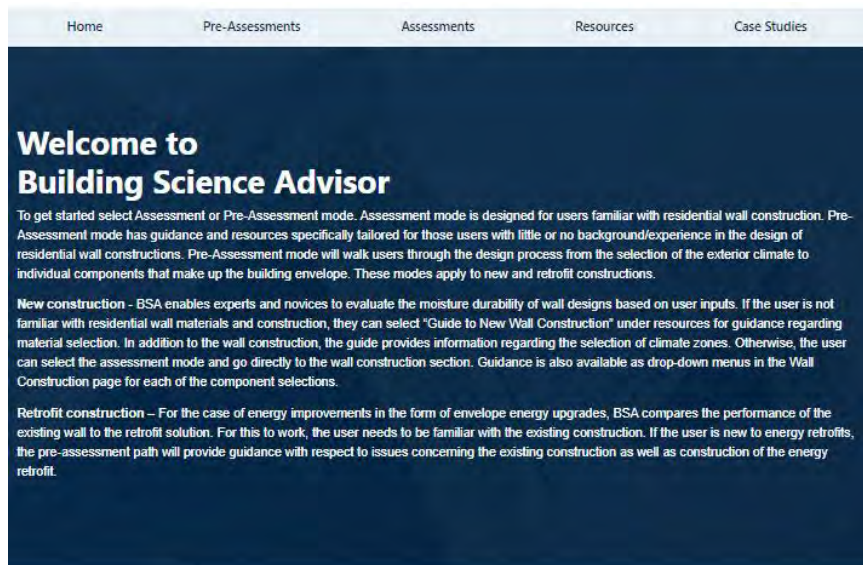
Home Pre-Assessments Assessments Resources Case Studies

# Welcome to Building Science Advisor

To get started select Assessment or Pre-Assessment mode. Assessment mode is designed for users familiar with residential wall construction. Pre-Assessment mode has guidance and resources specifically tailored for those users with little or no background/experience in the design of residential wall constructions. Pre-Assessment mode will walk users through the design process from the selection of the exterior climate to individual components that make up the building envelope. These modes apply to new and retrofit constructions.

**New construction** - BSA enables experts and novices to evaluate the moisture durability of wall designs based on user inputs. If the user is not familiar with residential wall materials and construction, they can select "Guide to New Wall Construction" under resources for guidance regarding material selection. In addition to the wall construction, the guide provides information regarding the selection of climate zones. Otherwise, the user can select the assessment mode and go directly to the wall construction section. Guidance is also available as drop-down menus in the Wall Construction page for each of the component selections.

**Retrofit construction** – For the case of energy improvements in the form of envelope energy upgrades, BSA compares the performance of the existing wall to the retrofit solution. For this to work, the user needs to be familiar with the existing construction. If the user is new to energy retrofits, the pre-assessment path will provide guidance with respect to issues concerning the existing construction as well as construction of the energy retrofit.